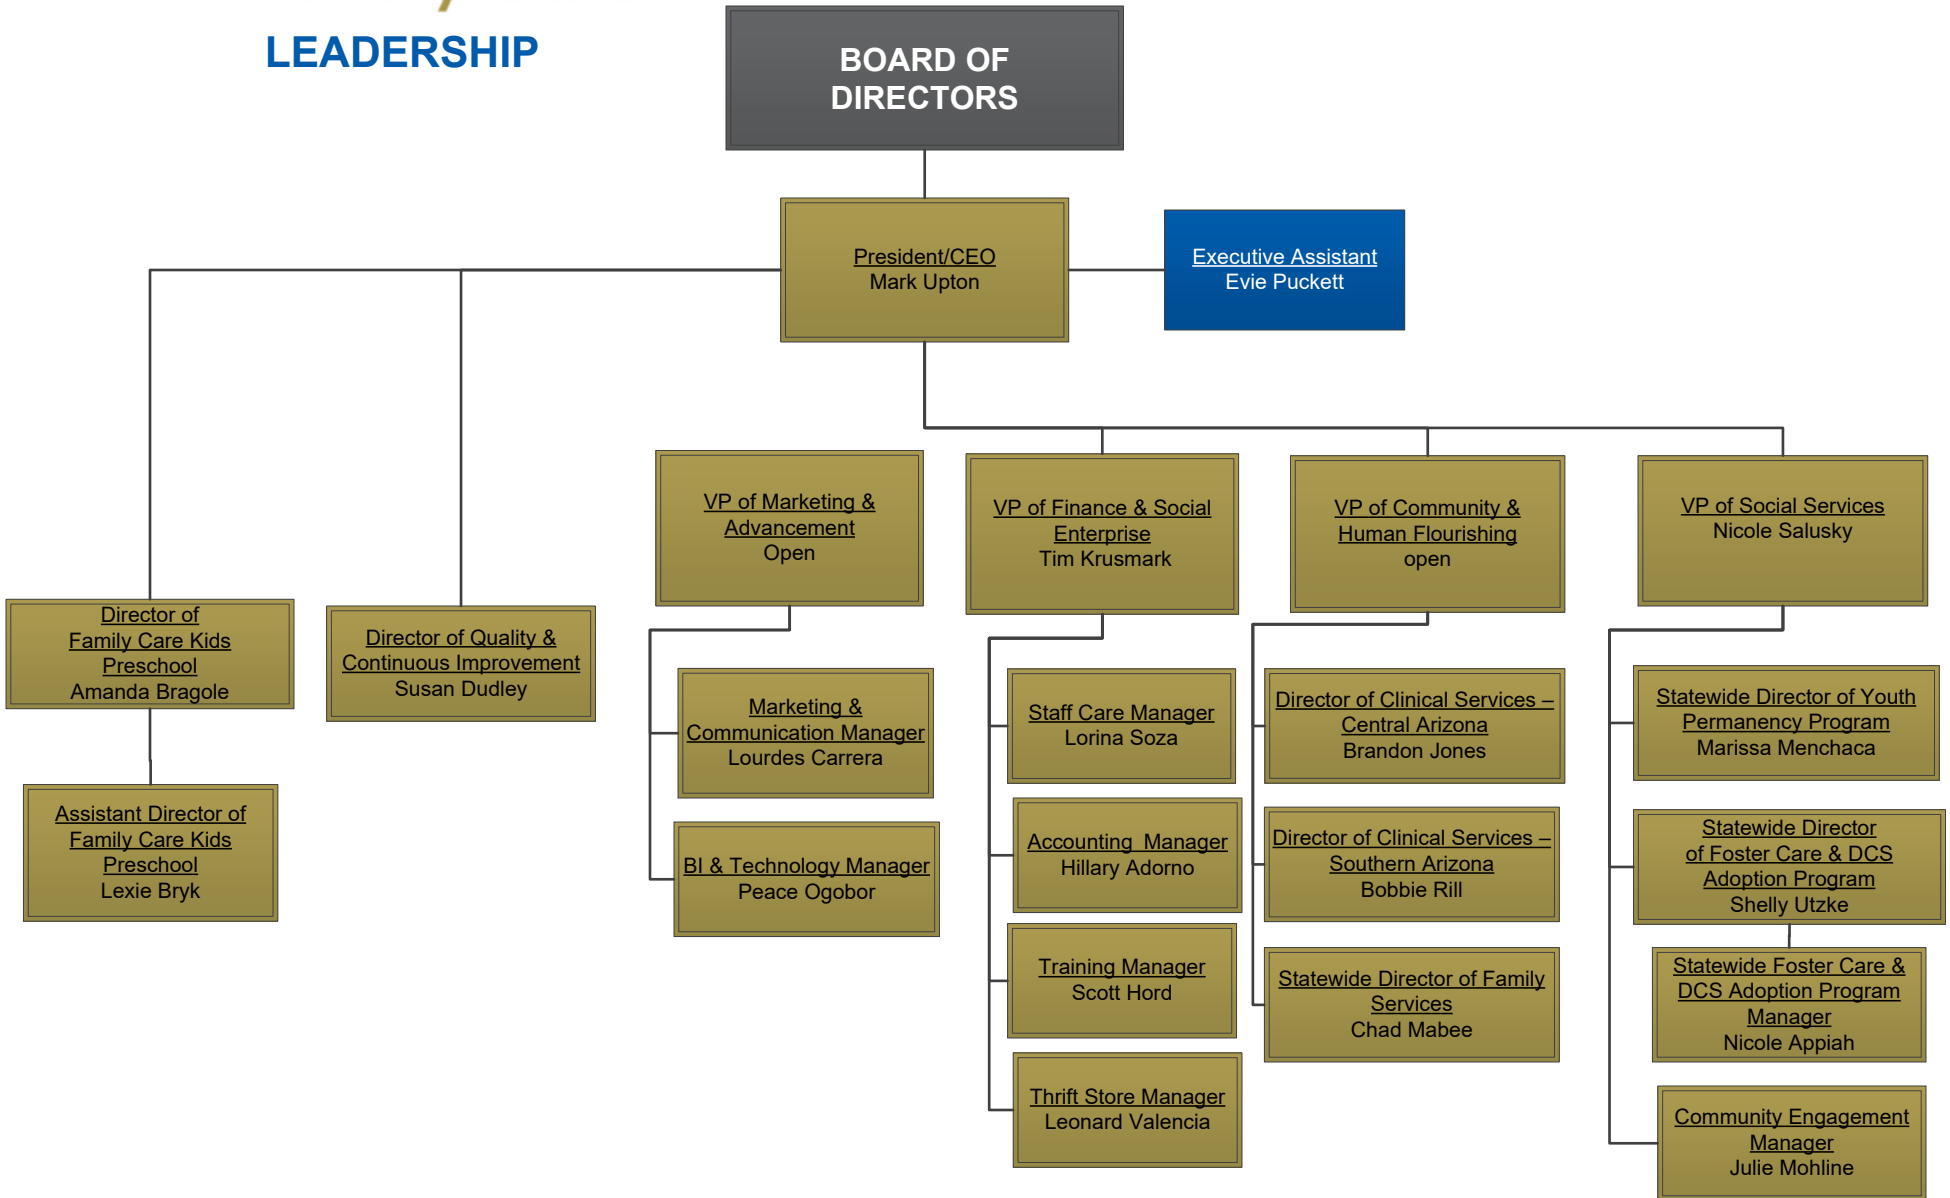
LEADERSHIP

BOARD OF DIRECTORS

President/CEO
Mark Upton

Executive Assistant
Evie Puckett

Director of Family Care Kids Preschool
Amanda Bragole

Assistant Director of Family Care Kids Preschool
Lexie Bryk

Director of Quality & Continuous Improvement
Susan Dudley

VP of Marketing & Advancement
Open

Marketing & Communication Manager
Lourdes Carrera

BI & Technology Manager
Peace Ogobor

VP of Finance & Social Enterprise
Tim Krusmark

Staff Care Manager
Lorina Soza

Accounting Manager
Hillary Adorno

Training Manager
Scott Hord

Thrift Store Manager
Leonard Valencia

VP of Community & Human Flourishing
open

Director of Clinical Services – Central Arizona
Brandon Jones

Director of Clinical Services – Southern Arizona
Bobbie Rill

Statewide Director of Family Services
Chad Mabee

VP of Social Services
Nicole Salusky

Statewide Director of Youth Permanency Program
Marissa Menchaca

Statewide Director of Foster Care & DCS Adoption Program
Shelly Utzke

Statewide Foster Care & DCS Adoption Program Manager
Nicole Appiah

Community Engagement Manager
Julie Mohline